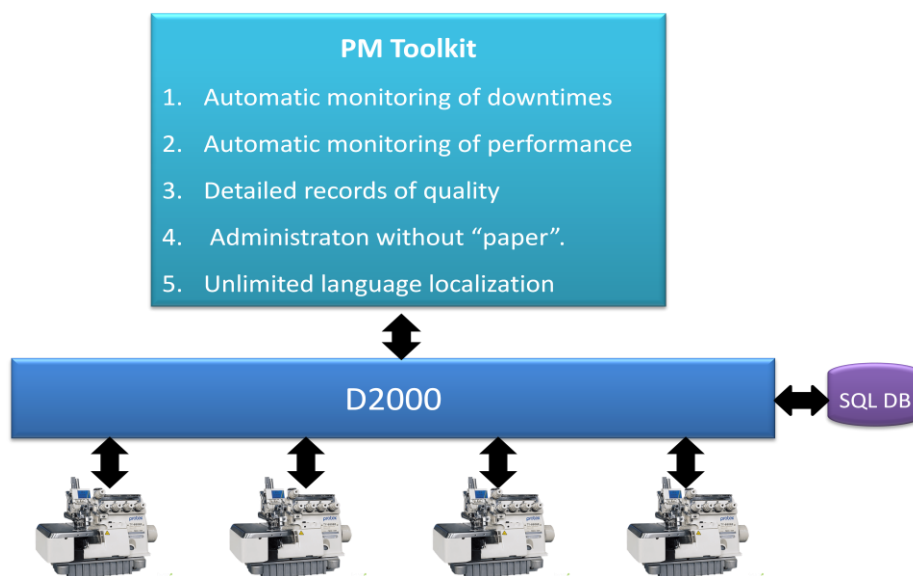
PM Toolkit

1. Automatic monitoring of downtimes
2. Automatic monitoring of performance
3. Detailed records of quality
4. Administraton without “paper”.
5. Unlimited language localization

D2000

SQL DB